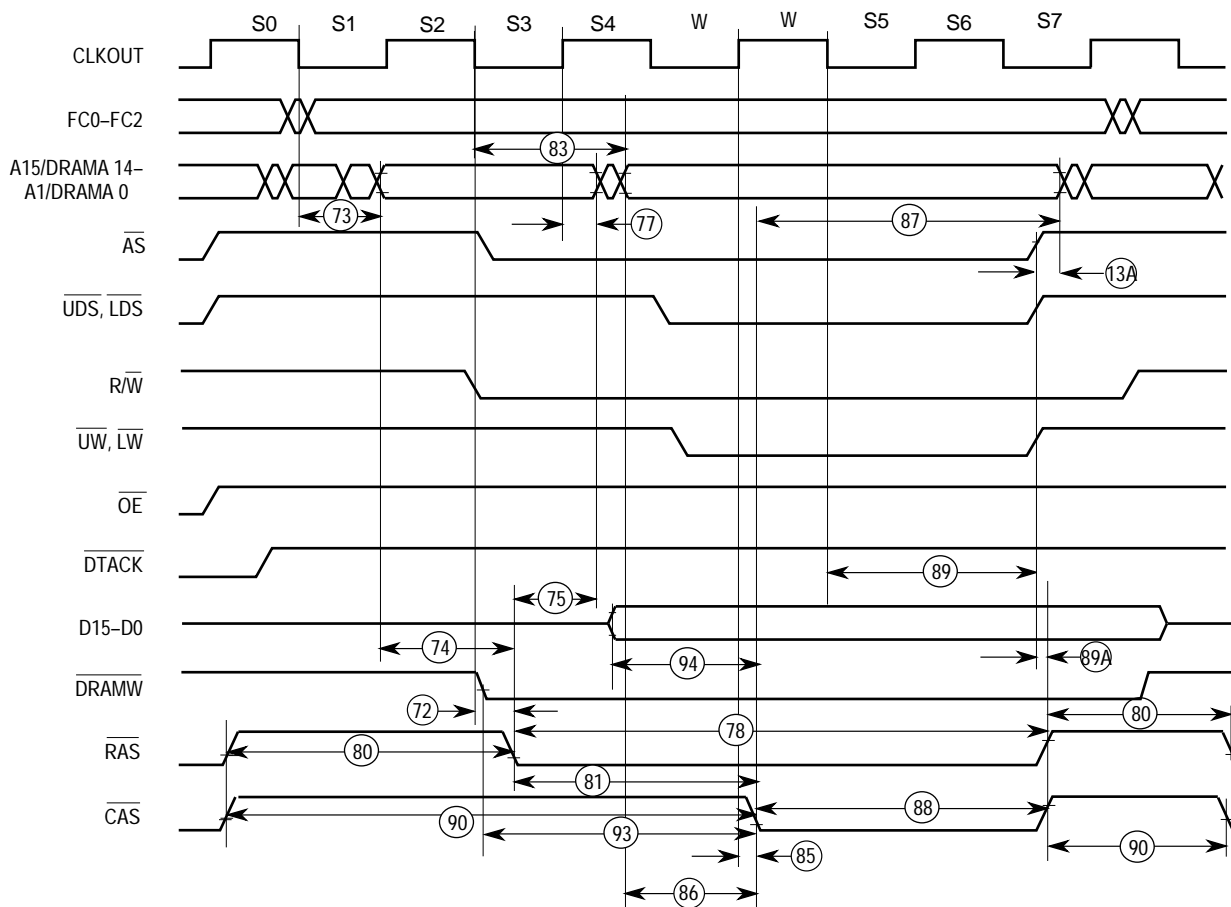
S0 S1 S2 S3 S4 W W S5 S6 S7

CLKOUT

FC0–FC2

A15/DRAMA 14–A1/DRAMA 0

$\overline{AS}$

$\overline{UDS}$, $\overline{LDS}$

R/$\overline{W}$

$\overline{UW}$, $\overline{LW}$

$\overline{OE}$

$\overline{DTACK}$

D15–D0

$\overline{DRAMW}$

$\overline{RAS}$

$\overline{CAS}$

83

73

77

87

13A

89

75

74

94

89A

72

80

78

80

81

90

93

88

90

85

86